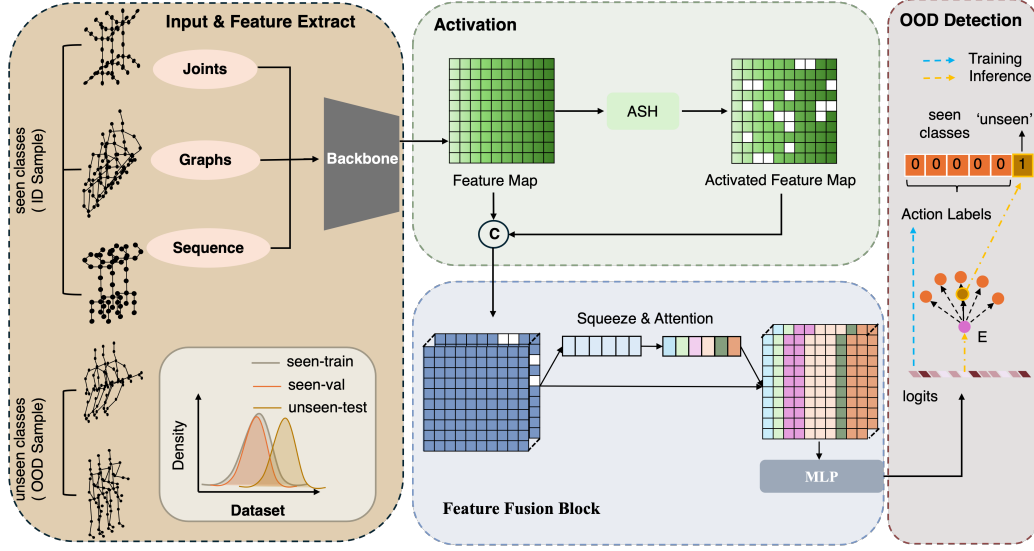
Input & Feature Extract

seen classes ( ID Sample)

Joints

Graphs

Sequence

Backbone

unseen classes ( OOD Sample)

seen-train
seen-val
unseen-test

Density

Dataset

Activation

ASH

Feature Map

Activated Feature Map

C

Squeeze & Attention

MLP

Feature Fusion Block

OOD Detection

Training
Inference

seen classes

'unseen'

0 0 0 0 0 1

Action Labels

E

logits